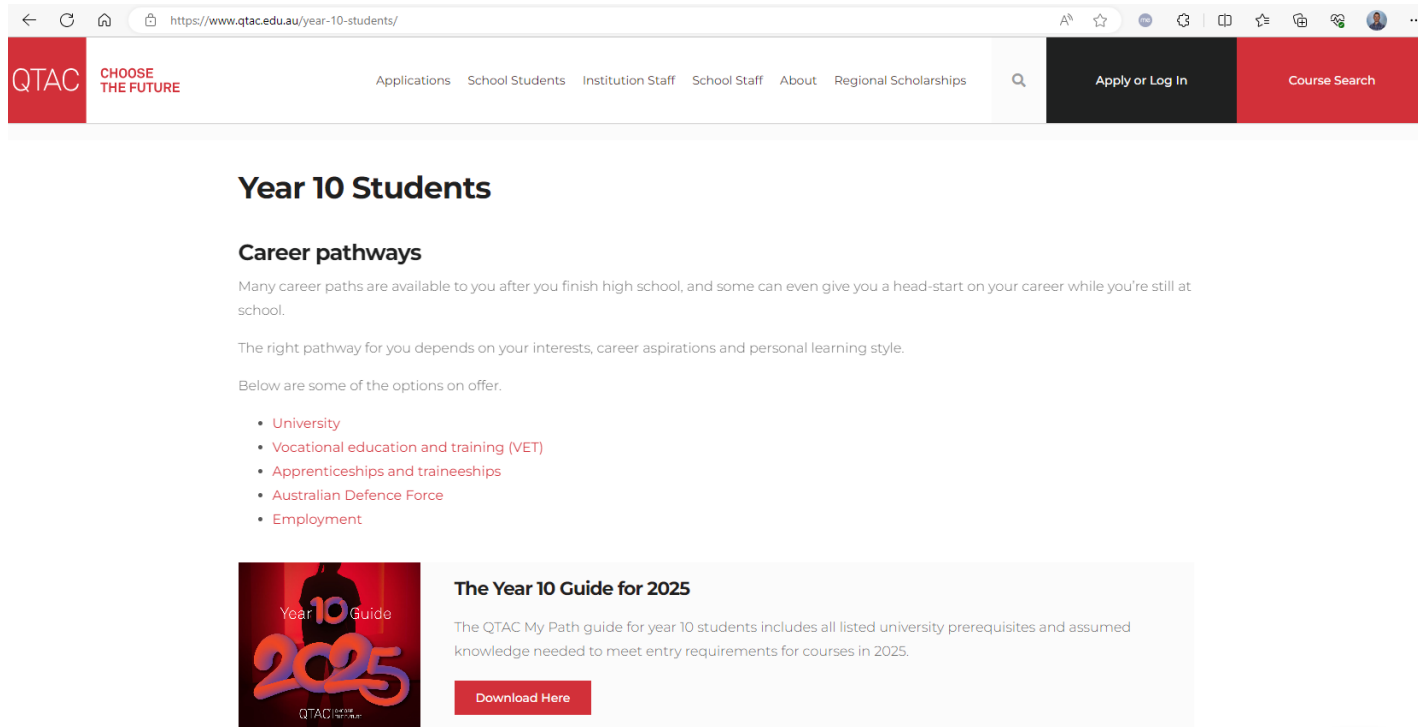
https://www.qtac.edu.au/year-10-students/

QTAC CHOOSE THE FUTURE

Applications School Students Institution Staff School Staff About Regional Scholarships

Apply or Log In

Course Search

Year 10 Students

Career pathways

Many career paths are available to you after you finish high school, and some can even give you a head-start on your career while you're still at school.

The right pathway for you depends on your interests, career aspirations and personal learning style.

Below are some of the options on offer.

- University
- Vocational education and training (VET)
- Apprenticeships and traineeships
- Australian Defence Force
- Employment

Year 10 Guide 2025

QTAC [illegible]

The Year 10 Guide for 2025

The QTAC My Path guide for year 10 students includes all listed university prerequisites and assumed knowledge needed to meet entry requirements for courses in 2025.

Download Here